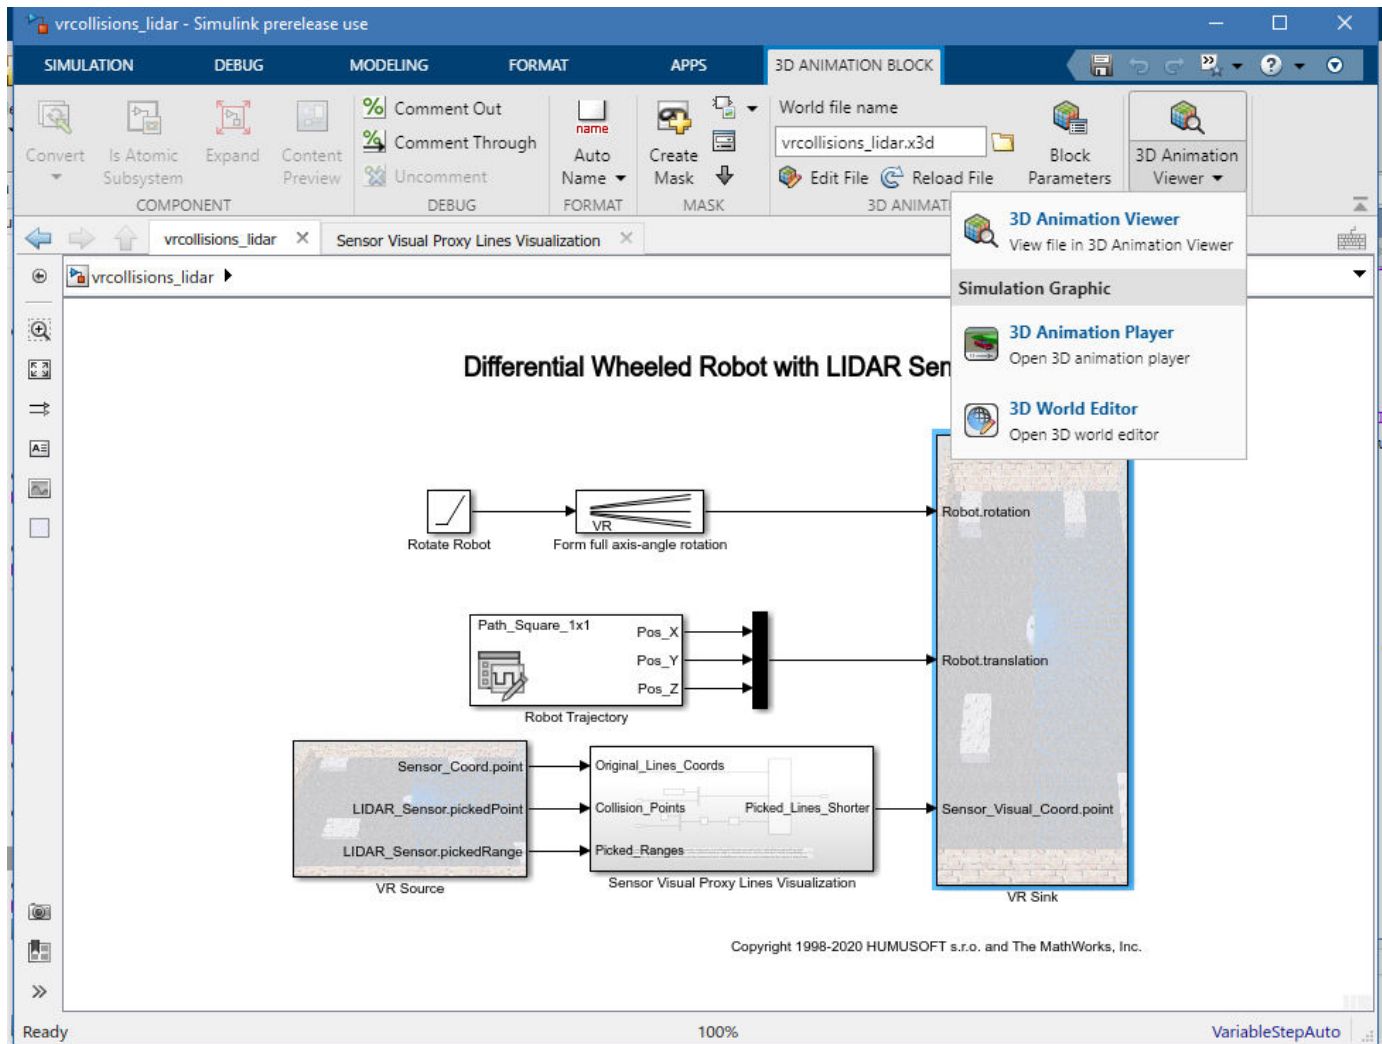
vrcollisions_lidar - Simulink prerelease use

SIMULATION DEBUG MODELING FORMAT APPS 3D ANIMATION BLOCK

Convert
Is Atomic Subsystem
Expand
Content Preview
COMPONENT

Comment Out
Comment Through
Uncomment
DEBUG

name
Auto Name
FORMAT

Create Mask
MASK

World file name
vrcollisions_lidar.x3d
Edit File
Reload File
Block Parameters
3D ANIMATI

3D Animation Viewer

3D Animation Viewer
View file in 3D Animation Viewer

Simulation Graphic

3D Animation Player
Open 3D animation player

3D World Editor
Open 3D world editor

vrcollisions_lidar
Sensor Visual Proxy Lines Visualization

vrcollisions_lidar

Differential Wheeled Robot with LIDAR Sen

Rotate Robot
VR
Form full axis-angle rotation

Robot.rotation

Path_Square_1x1
Pos_X
Pos_Y
Pos_Z
Robot Trajectory

Robot.translation

Sensor_Coord.point
LIDAR_Sensor.pickedPoint
LIDAR_Sensor.pickedRange
VR Source

Original_Lines_Coords
Collision_Points
Picked_Lines_Shorter
Picked_Ranges
Sensor Visual Proxy Lines Visualization

Sensor_Visual_Coord.point
VR Sink

Copyright 1998-2020 HUMUSOFT s.r.o. and The MathWorks, Inc.

Ready
100%
VariableStepAuto